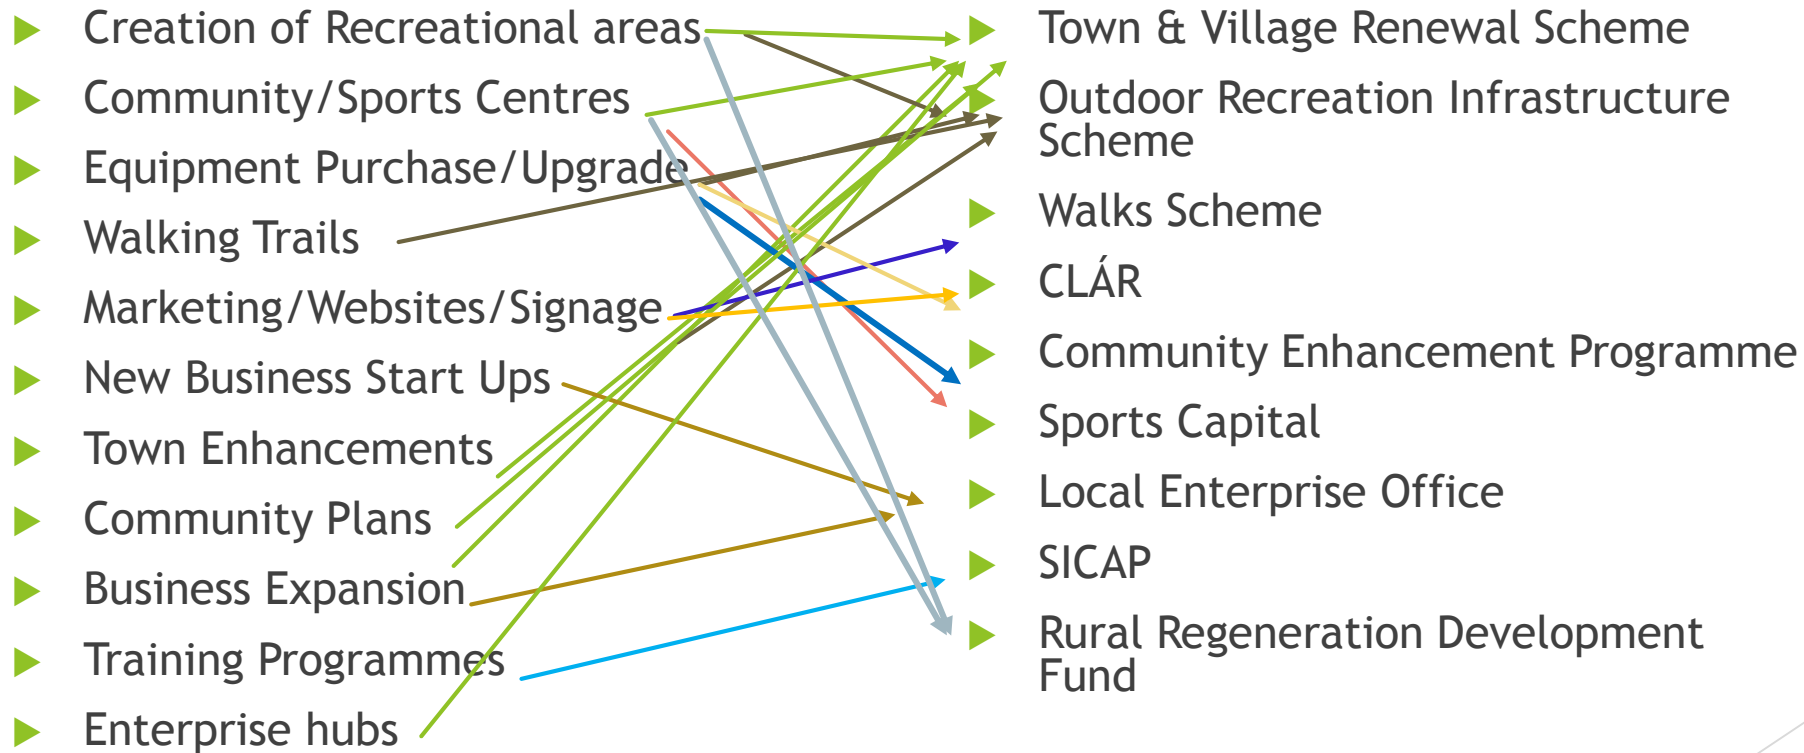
Creation of Recreational areas
Community/Sports Centres
Equipment Purchase/Upgrade
Walking Trails
Marketing/Websites/Signage
New Business Start Ups
Town Enhancements
Community Plans
Business Expansion
Training Programmes
Enterprise hubs

Town & Village Renewal Scheme
Outdoor Recreation Infrastructure Scheme
Walks Scheme
CLÁR
Community Enhancement Programme
Sports Capital
Local Enterprise Office
SICAP
Rural Regeneration Development Fund